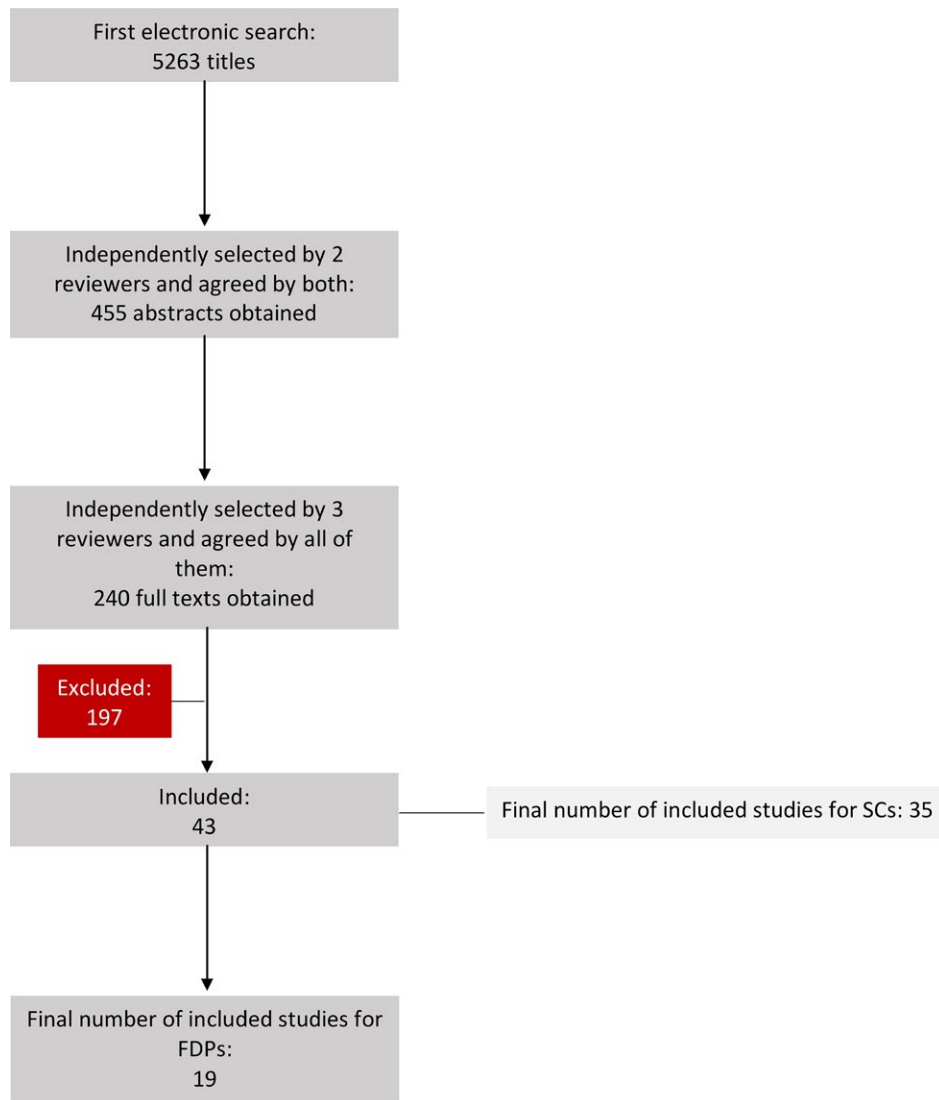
First electronic search:
5263 titles

Independently selected by 2 reviewers and agreed by both:
455 abstracts obtained

Independently selected by 3 reviewers and agreed by all of them:
240 full texts obtained

Excluded:
197

Included:
43

Final number of included studies for SCs: 35

Final number of included studies for FDPs:
19